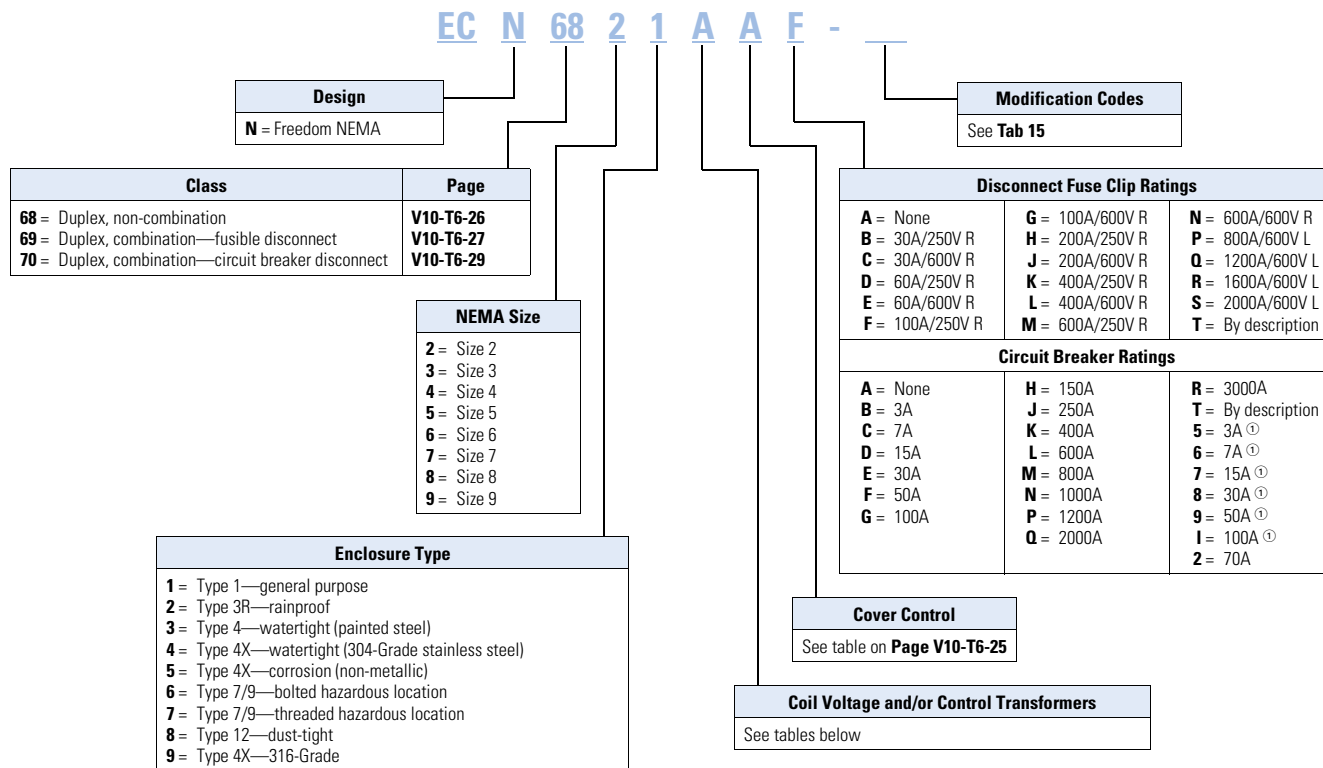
EC N 68 2 1 A A F - __

**Design**

**N** = Freedom NEMA

**Modification Codes**

See **Tab 15**

| Class | Page |
|---|---|
| **68** = Duplex, non-combination | **V10-T6-26** |
| **69** = Duplex, combination—fusible disconnect | **V10-T6-27** |
| **70** = Duplex, combination—circuit breaker disconnect | **V10-T6-29** |

**Disconnect Fuse Clip Ratings**

| | | |
|---|---|---|
| **A** = None | **G** = 100A/600V R | **N** = 600A/600V R |
| **B** = 30A/250V R | **H** = 200A/250V R | **P** = 800A/600V L |
| **C** = 30A/600V R | **J** = 200A/600V R | **Q** = 1200A/600V L |
| **D** = 60A/250V R | **K** = 400A/250V R | **R** = 1600A/600V L |
| **E** = 60A/600V R | **L** = 400A/600V R | **S** = 2000A/600V L |
| **F** = 100A/250V R | **M** = 600A/250V R | **T** = By description |

**Circuit Breaker Ratings**

| | | |
|---|---|---|
| **A** = None | **H** = 150A | **R** = 3000A |
| **B** = 3A | **J** = 250A | **T** = By description |
| **C** = 7A | **K** = 400A | **5** = 3A ① |
| **D** = 15A | **L** = 600A | **6** = 7A ① |
| **E** = 30A | **M** = 800A | **7** = 15A ① |
| **F** = 50A | **N** = 1000A | **8** = 30A ① |
| **G** = 100A | **P** = 1200A | **9** = 50A ① |
| | **Q** = 2000A | **I** = 100A ① |
| | | **2** = 70A |

**NEMA Size**

**2** = Size 2
**3** = Size 3
**4** = Size 4
**5** = Size 5
**6** = Size 6
**7** = Size 7
**8** = Size 8
**9** = Size 9

**Enclosure Type**

**1** = Type 1—general purpose
**2** = Type 3R—rainproof
**3** = Type 4—watertight (painted steel)
**4** = Type 4X—watertight (304-Grade stainless steel)
**5** = Type 4X—corrosion (non-metallic)
**6** = Type 7/9—bolted hazardous location
**7** = Type 7/9—threaded hazardous location
**8** = Type 12—dust-tight
**9** = Type 4X—316-Grade

**Cover Control**

See table on **Page V10-T6-25**

**Coil Voltage and/or Control Transformers**

See tables below